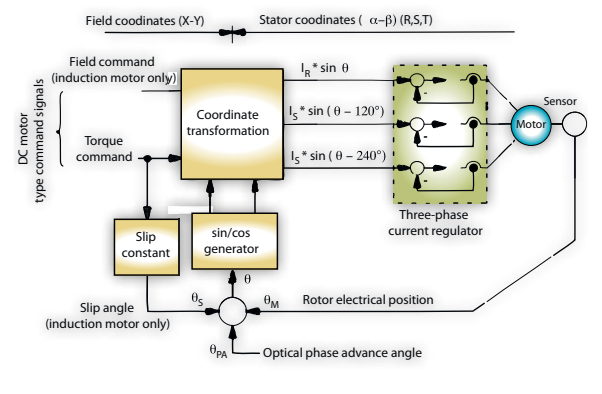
Field coodinates (X-Y)

Stator coodinates ( $\alpha-\beta$) (R,S,T)

Field command (induction motor only)

DC motor type command signals

Torque command

Coordinate transformation

$I_R * \sin\ \theta$

$I_S * \sin\ (\theta - 120°)$

$I_S * \sin\ (\theta - 240°)$

Motor

Sensor

Three-phase current regulator

Slip constant

sin/cos generator

$\theta$

Slip angle (induction motor only)

$\theta_S$

$\theta_M$

Rotor electrical position

$\theta_{PA}$

Optical phase advance angle